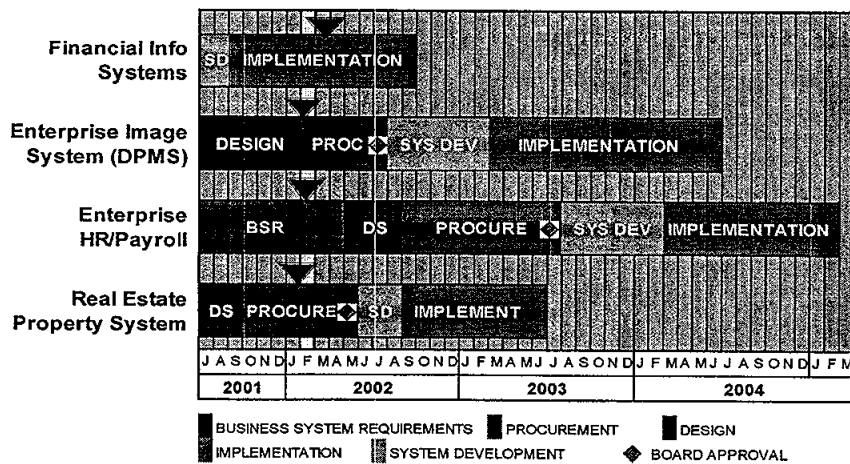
Financial Info Systems

SD IMPLEMENTATION

Enterprise Image System (DPMS)

DESIGN PROC SYS DEV IMPLEMENTATION

Enterprise HR/Payroll

BSR DS PROCURE SYS DEV IMPLEMENTATION

Real Estate Property System

DS PROCURE SD IMPLEMENT

J A S O N D J F M A M J J A S O N D J F M A M J J A S O N D J F M A M J J A S O N D J F M

| 2001 | 2002 | 2003 | 2004 |
|---|---|---|---|

BUSINESS SYSTEM REQUIREMENTS PROCUREMENT DESIGN
IMPLEMENTATION SYSTEM DEVELOPMENT BOARD APPROVAL